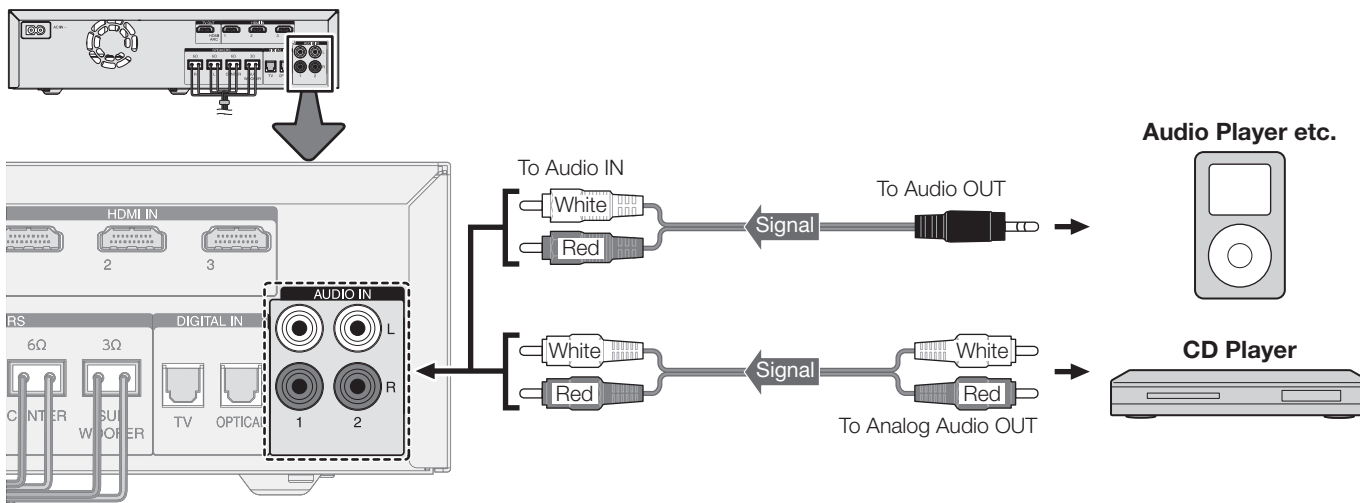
HDMI IN

2

3

RS

6Ω

3Ω

CENTER

SUB WOOFER

DIGITAL IN

TV

OPTICAL

AUDIO IN

L

R

1

2

To Audio IN

White

Red

Signal

To Audio OUT

Audio Player etc.

White

Red

Signal

White

Red

To Analog Audio OUT

CD Player